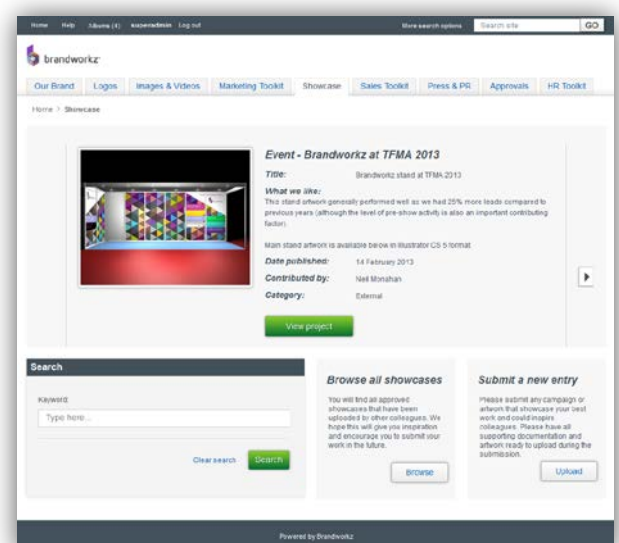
Home Help Albums (4) superadmin Log out

More search options Search site GO

brandworkz

Our Brand Logos Images & Videos Marketing Toolkit Showcase Sales Toolkit Press & PR Approvals HR Toolkit

Home > Showcase

Event - Brandworkz at TFMA 2013

Title: Brandworkz stand at TFMA 2013

What we like:
This stand artwork generally performed well as we had 25% more leads compared to previous years (although the level of pre-show activity is also an important contributing factor).

Main stand artwork is available below in Illustrator CS 5 format.

Date published: 14 February 2013

Contributed by: Neil Monahan

Category: External

View project

Search

Keyword

Type here...

Clear search Search

Browse all showcases

You will find all approved showcases that have been uploaded by other colleagues. We hope this will give you inspiration and encourage you to submit your work in the future.

Browse

Submit a new entry

Please submit any campaign or artwork that showcase your best work and could inspire colleagues. Please have all supporting documentation and artwork ready to upload during the submission.

Upload

Powered by Brandworkz